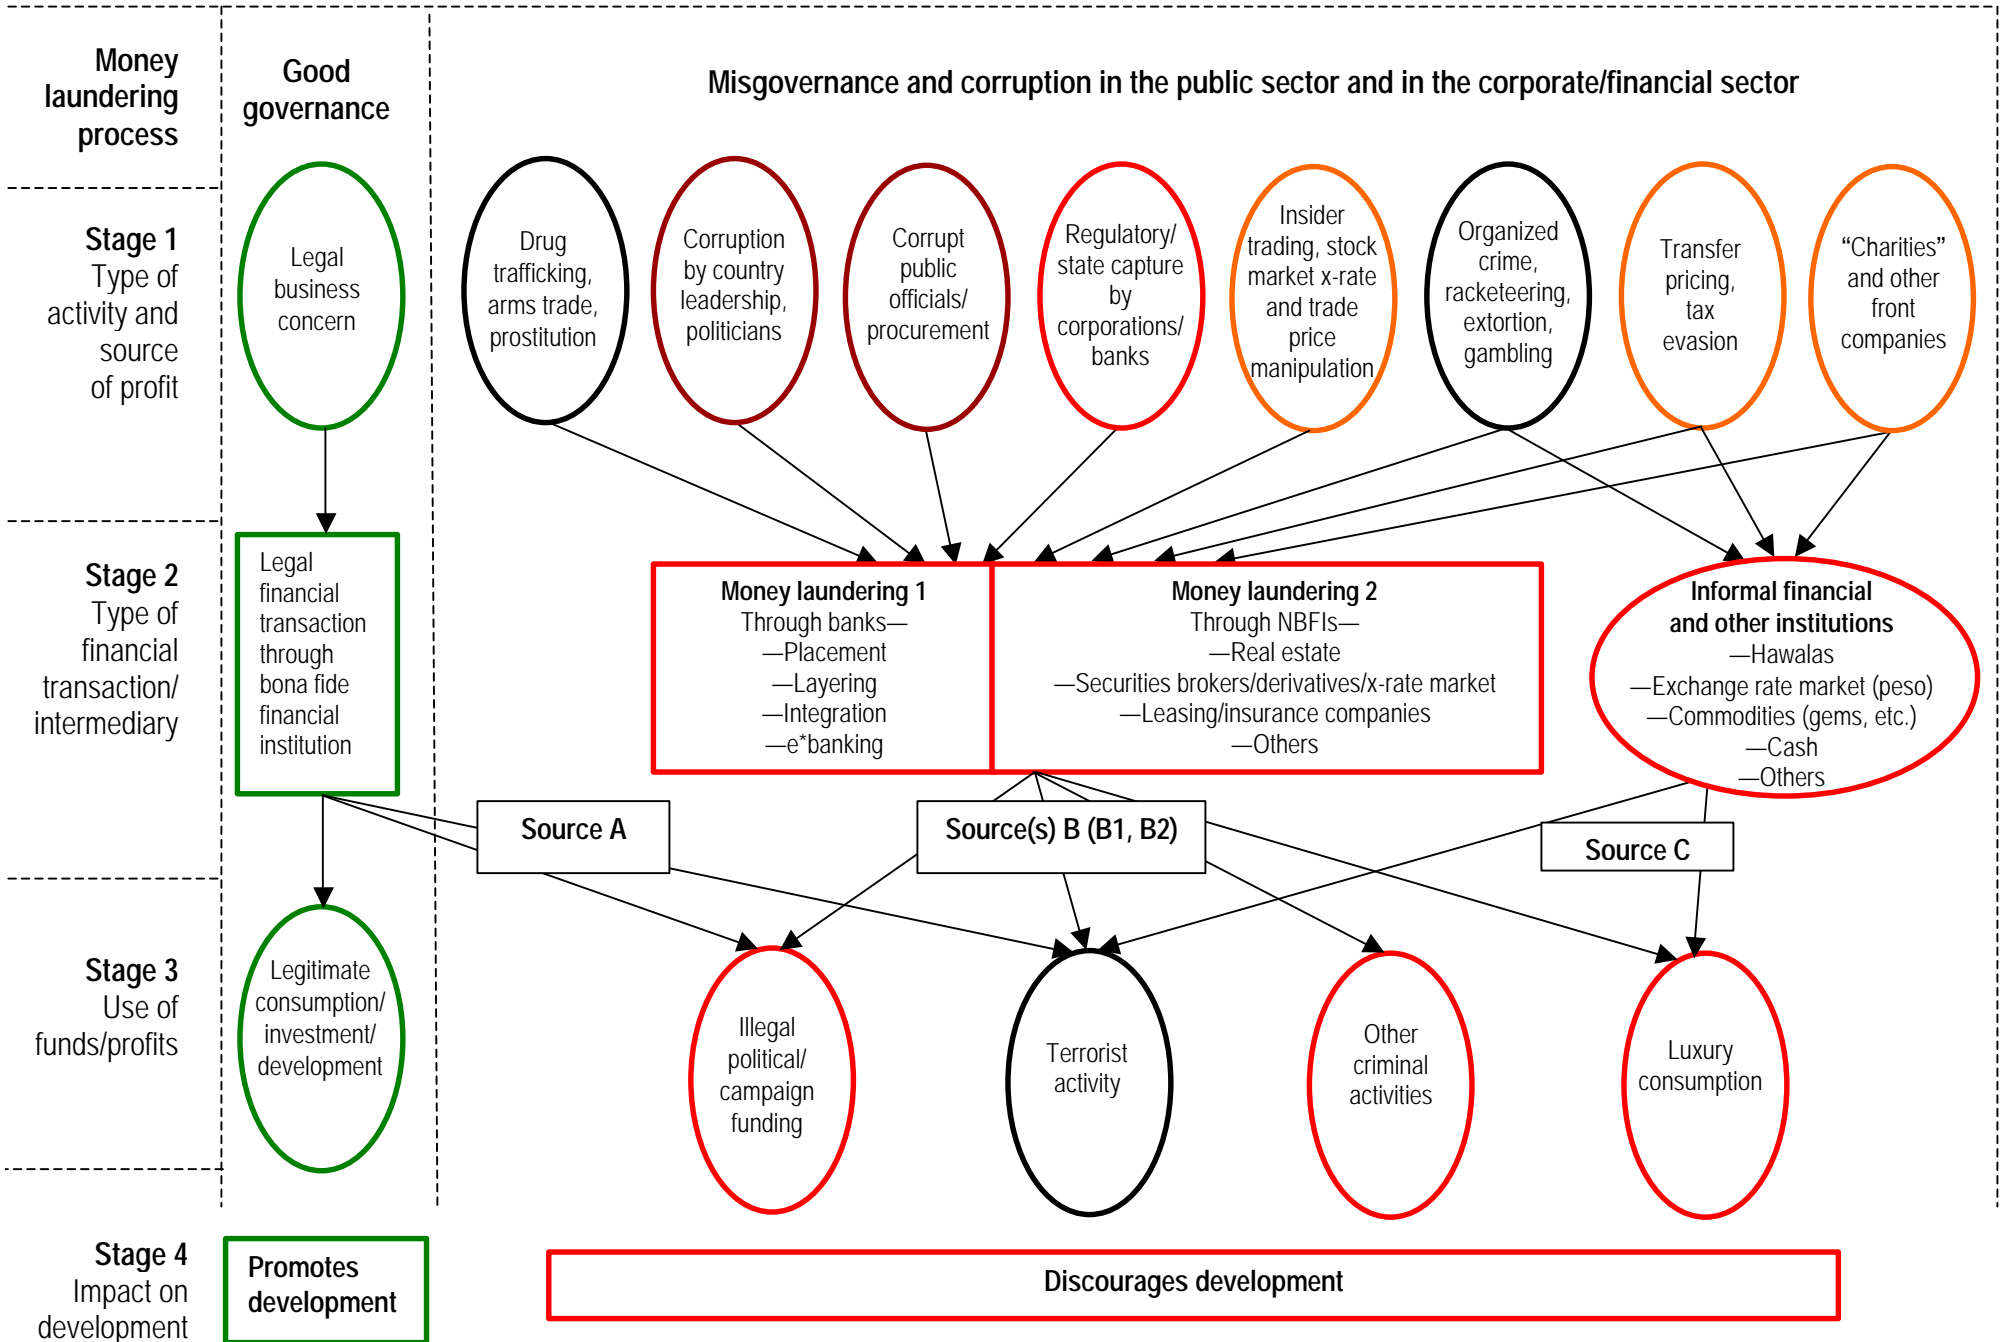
Money laundering process

Good governance

Misgovernance and corruption in the public sector and in the corporate/financial sector

Stage 1
Type of activity and source of profit

Legal business concern

Drug trafficking, arms trade, prostitution

Corruption by country leadership, politicians

Corrupt public officials/ procurement

Regulatory/ state capture by corporations/ banks

Insider trading, stock market x-rate and trade price manipulation

Organized crime, racketeering, extortion, gambling

Transfer pricing, tax evasion

"Charities" and other front companies

Stage 2
Type of financial transaction/ intermediary

Legal financial transaction through bona fide financial institution

Money laundering 1
Through banks—
—Placement
—Layering
—Integration
—e*banking

Money laundering 2
Through NBFIs—
—Real estate
—Securities brokers/derivatives/x-rate market
—Leasing/insurance companies
—Others

Informal financial and other institutions
—Hawalas
—Exchange rate market (peso)
—Commodities (gems, etc.)
—Cash
—Others

Source A

Source(s) B (B1, B2)

Source C

Stage 3
Use of funds/profits

Legitimate consumption/ investment/ development

Illegal political/ campaign funding

Terrorist activity

Other criminal activities

Luxury consumption

Stage 4
Impact on development

Promotes development

Discourages development